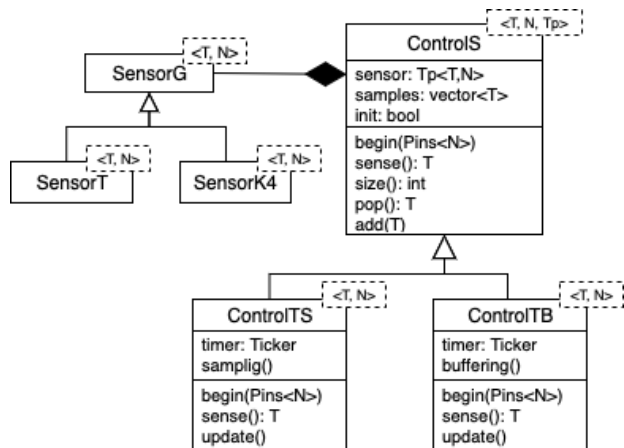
<T, N>
SensorG

<T, N>
SensorT

<T, N>
SensorK4

<T, N, Tp>
ControlS
sensor: Tp<T,N>
samples: vector<T>
init: bool
begin(Pins<N>)
sense(): T
size(): int
pop(): T
add(T)

<T, N>
ControlTS
timer: Ticker
samplig()
begin(Pins<N>)
sense(): T
update()

<T, N>
ControlTB
timer: Ticker
buffering()
begin(Pins<N>)
sense(): T
update()